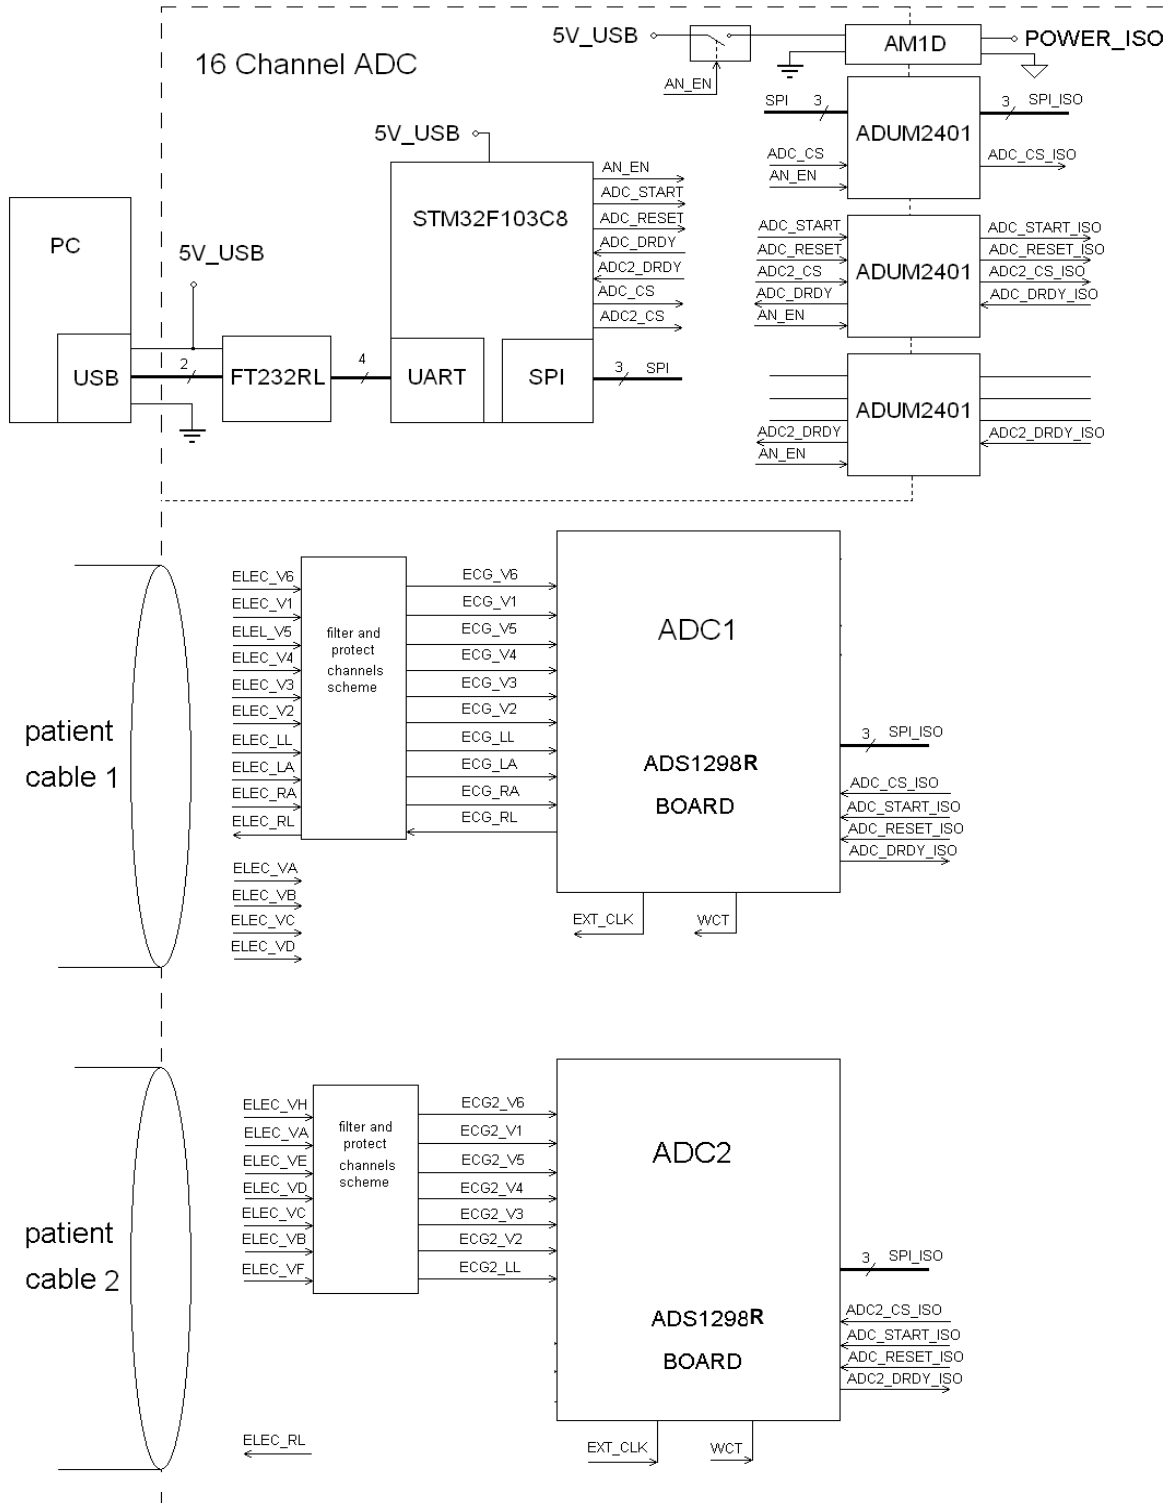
16 Channel ADC

5V_USB
AN_EN
AM1D
POWER_ISO

SPI 3
ADUM2401
3 SPI_ISO
ADC_CS
AN_EN
ADC_CS_ISO

ADC_START
ADC_RESET
ADC2_CS
ADC_DRDY
AN_EN
ADUM2401
ADC_START_ISO
ADC_RESET_ISO
ADC2_CS_ISO
ADC_DRDY_ISO

ADUM2401
ADC2_DRDY
AN_EN
ADC2_DRDY_ISO

5V_USB
STM32F103C8
AN_EN
ADC_START
ADC_RESET
ADC_DRDY
ADC2_DRDY
ADC_CS
ADC2_CS
UART
SPI
3 SPI

PC
USB
5V_USB
2
FT232RL
4

patient cable 1

ELEC_V6
ELEC_V1
ELEL_V5
ELEC_V4
ELEC_V3
ELEC_V2
ELEC_LL
ELEC_LA
ELEC_RA
ELEC_RL

filter and protect channels scheme

ECG_V6
ECG_V1
ECG_V5
ECG_V4
ECG_V3
ECG_V2
ECG_LL
ECG_LA
ECG_RA
ECG_RL

ADC1

ADS1298R

BOARD

3 SPI_ISO
ADC_CS_ISO
ADC_START_ISO
ADC_RESET_ISO
ADC_DRDY_ISO

ELEC_VA
ELEC_VB
ELEC_VC
ELEC_VD

EXT_CLK
WCT

patient cable 2

ELEC_VH
ELEC_VA
ELEC_VE
ELEC_VD
ELEC_VC
ELEC_VB
ELEC_VF

filter and protect channels scheme

ECG2_V6
ECG2_V1
ECG2_V5
ECG2_V4
ECG2_V3
ECG2_V2
ECG2_LL

ADC2

ADS1298R

BOARD

3 SPI_ISO
ADC2_CS_ISO
ADC_START_ISO
ADC_RESET_ISO
ADC2_DRDY_ISO

ELEC_RL

EXT_CLK
WCT